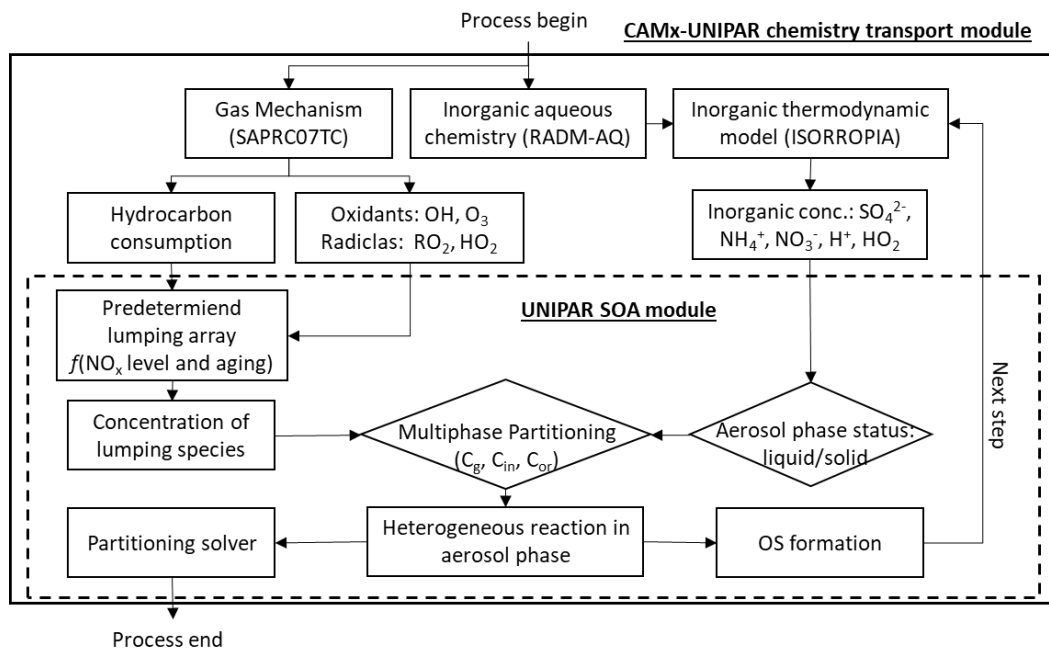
Process begin

CAMx-UNIPAR chemistry transport module

Gas Mechanism (SAPRC07TC)

Inorganic aqueous chemistry (RADM-AQ)

Inorganic thermodynamic model (ISORROPIA)

Hydrocarbon consumption

Oxidants: OH, $O_3$ Radiclas: $RO_2$, $HO_2$

Inorganic conc.: $SO_4^{2-}$, $NH_4^+$, $NO_3^-$, $H^+$, $HO_2$

UNIPAR SOA module

Predetermiend lumping array $f$($NO_x$ level and aging)

Next step

Concentration of lumping species

Multiphase Partitioning ($C_g$, $C_{in}$, $C_{or}$)

Aerosol phase status: liquid/solid

Partitioning solver

Heterogeneous reaction in aerosol phase

OS formation

Process end